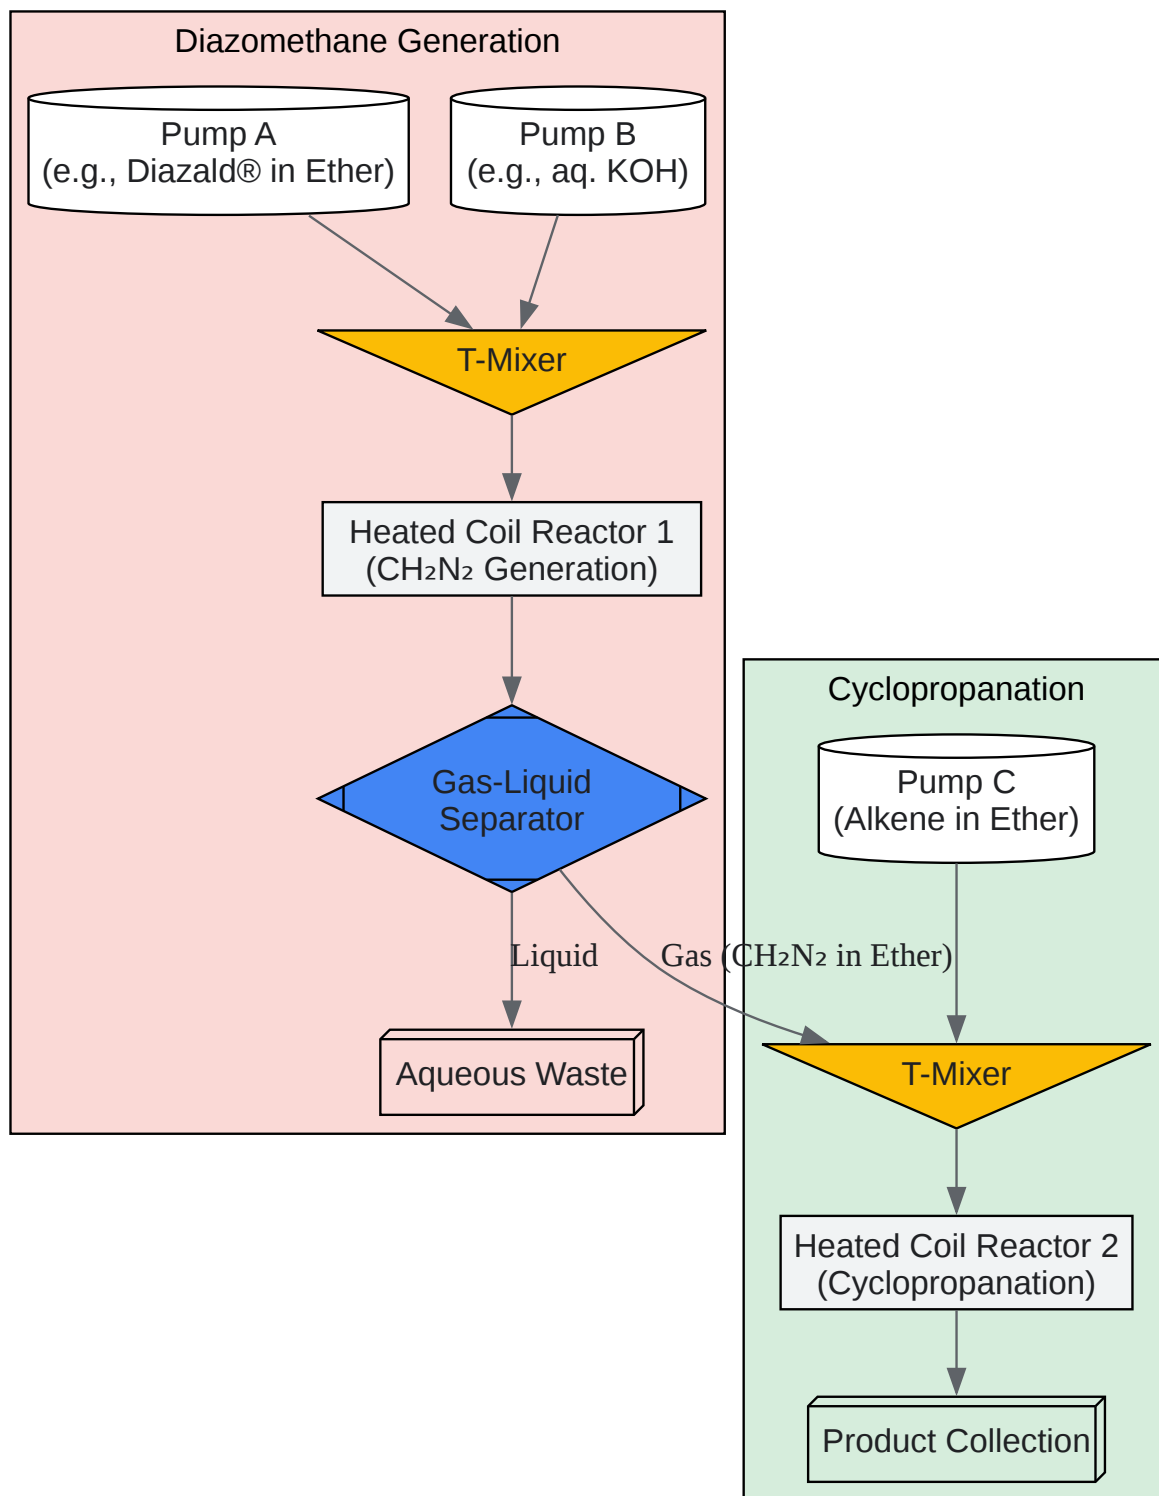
Diazomethane Generation

Pump A
(e.g., Diazald® in Ether)

Pump B
(e.g., aq. KOH)

T-Mixer

Heated Coil Reactor 1
($CH_2N_2$ Generation)

Gas-Liquid
Separator

Liquid

Aqueous Waste

Gas ($CH_2N_2$ in Ether)

Cyclopropanation

Pump C
(Alkene in Ether)

T-Mixer

Heated Coil Reactor 2
(Cyclopropanation)

Product Collection